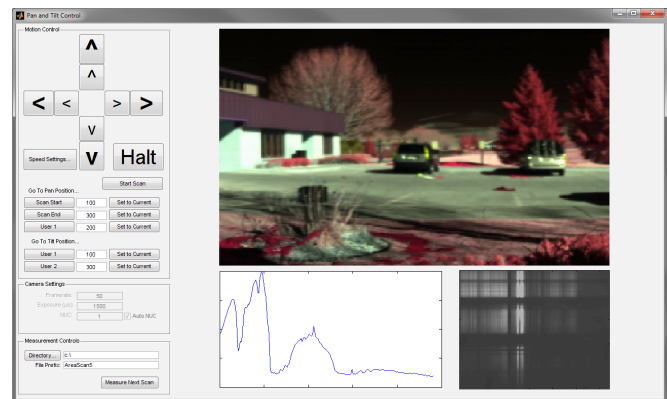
Pan and Tilt Control

Motion Control

^
^
<
<
>
>
v
v

Speed Settings...
Halt

Start Scan

Go To Pan Position...

Scan Start
100
Set to Current

Scan End
300
Set to Current

User 1
200
Set to Current

Go To Tilt Position...

User 1
100
Set to Current

User 2
300
Set to Current

Camera Settings

Framerate:
50

Exposure (μs):
1500

NUC:
1

Auto NUC

Measurement Controls

Directory...
c:\

File Prefix:
AreaScan5

Measure Next Scan